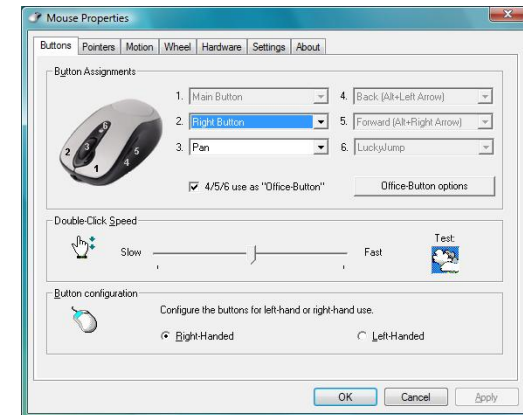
Mouse Properties

Buttons | Pointers | Motion | Wheel | Hardware | Settings | About

Button Assignments

6
2
3
5
4
1

1. Main Button
2. Right Button
3. Pan
4. Back (Alt+Left Arrow)
5. Forward (Alt+Right Arrow)
6. LuckyJump

4/5/6 use as "Office-Button"

Office-Button options

Double-Click Speed

Slow
Fast
Test:

Button configuration

Configure the buttons for left-hand or right-hand use.

Right-Handed
Left-Handed

OK
Cancel
Apply